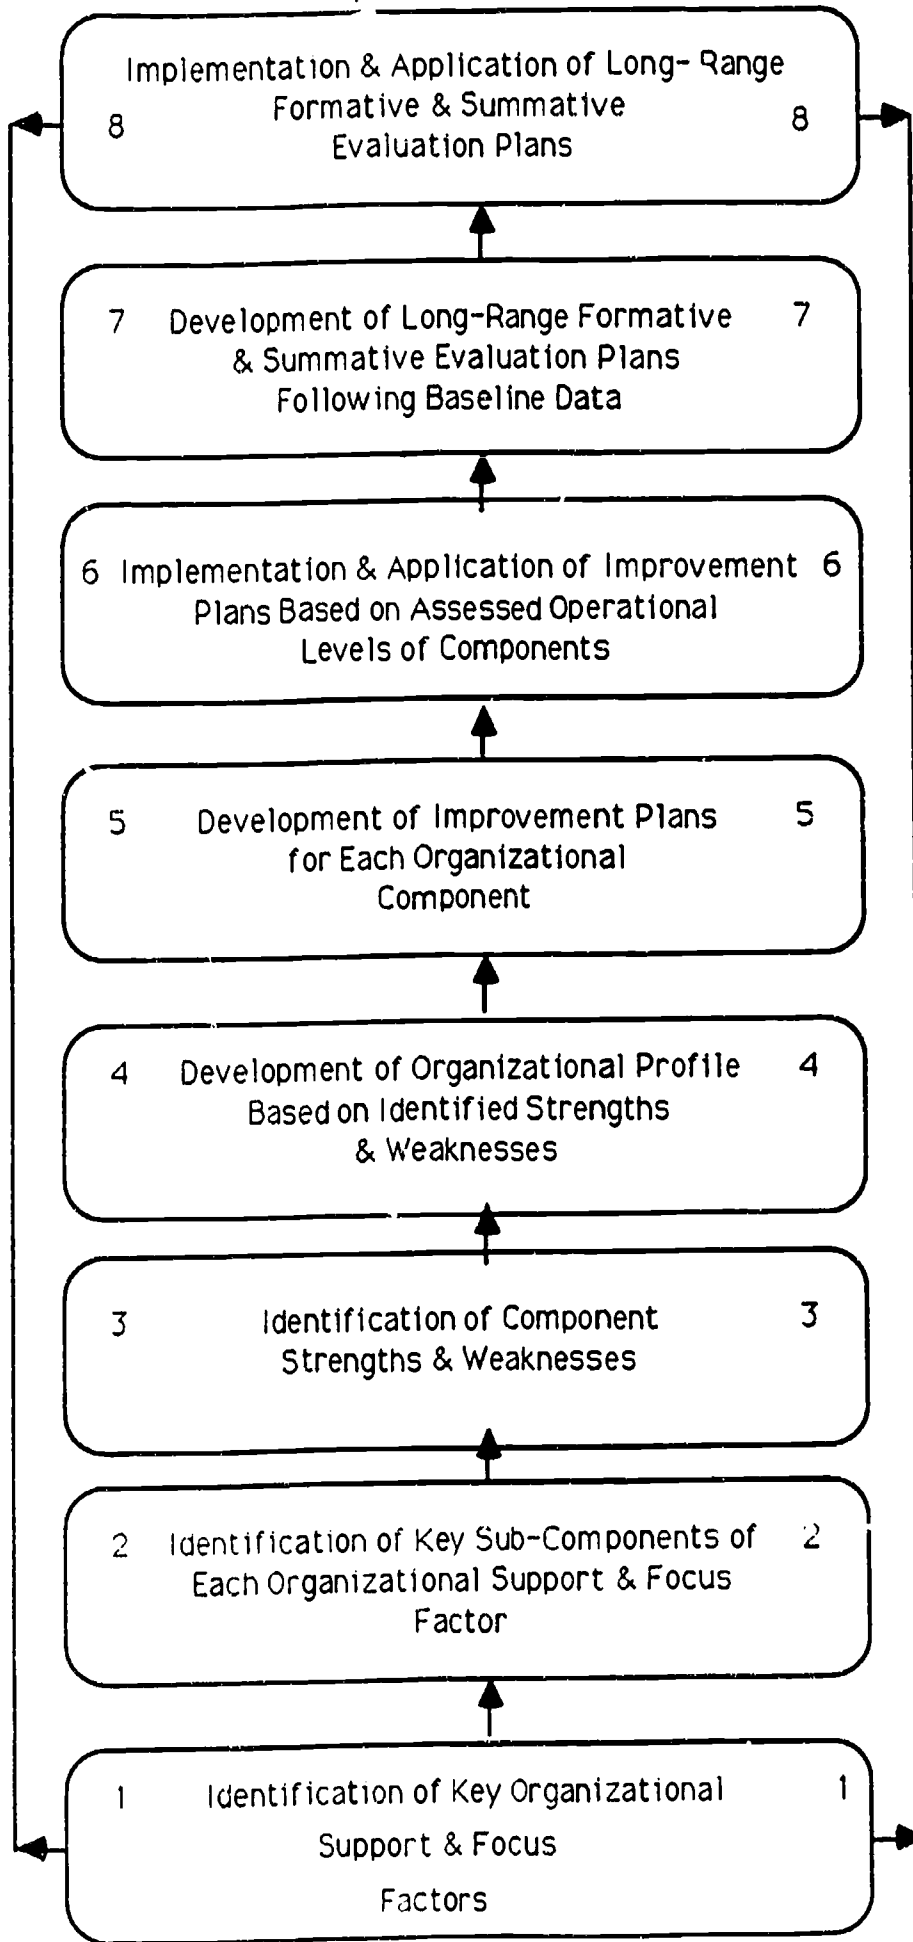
8 Implementation & Application of Long- Range Formative & Summative Evaluation Plans 8

7 Development of Long-Range Formative & Summative Evaluation Plans Following Baseline Data 7

6 Implementation & Application of Improvement Plans Based on Assessed Operational Levels of Components 6

5 Development of Improvement Plans for Each Organizational Component 5

4 Development of Organizational Profile Based on Identified Strengths & Weaknesses 4

3 Identification of Component Strengths & Weaknesses 3

2 Identification of Key Sub-Components of Each Organizational Support & Focus Factor 2

1 Identification of Key Organizational Support & Focus Factors 1